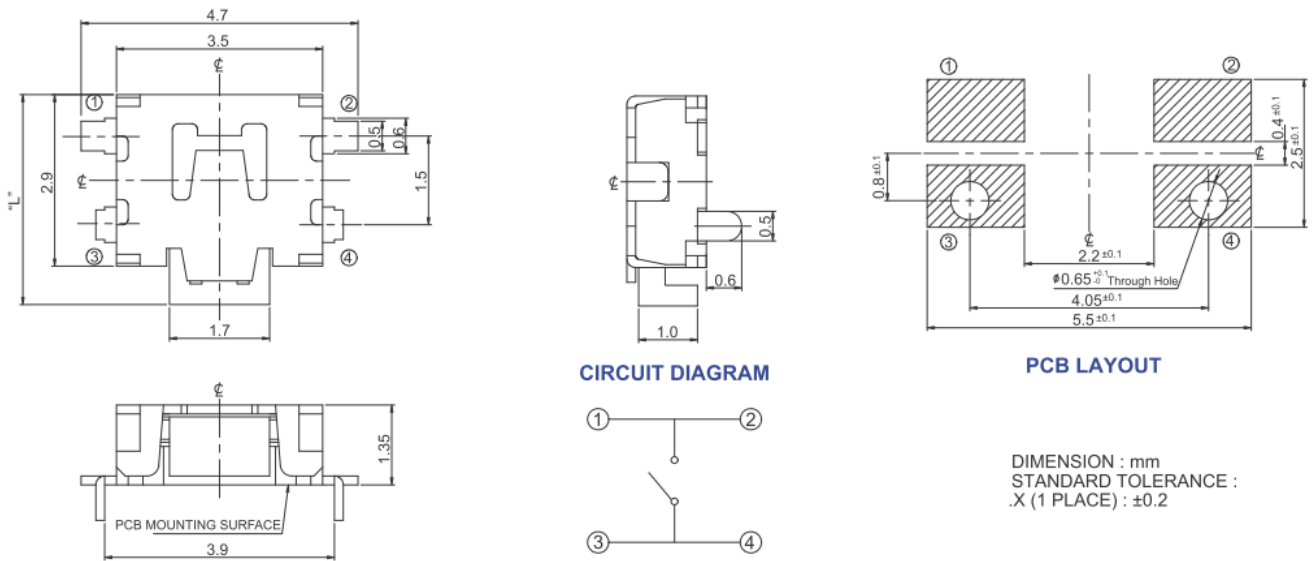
4.7
3.5
℄
①
②
0.5
0.6
"L"
2.9
℄
1.5
③
④
1.7

℄
1.35
PCB MOUNTING SURFACE
3.9

℄
0.5
0.6
1.0

CIRCUIT DIAGRAM

①
②
③
④

①
②
$0.4^{\pm0.1}$
℄
$2.5^{\pm0.1}$
$0.8^{\pm0.1}$
③
④
℄
$2.2^{\pm0.1}$
$\phi0.65^{+0.1}_{-0}$ Through Hole
$4.05^{\pm0.1}$
$5.5^{\pm0.1}$

PCB LAYOUT

DIMENSION : mm
STANDARD TOLERANCE :
.X (1 PLACE) : ±0.2